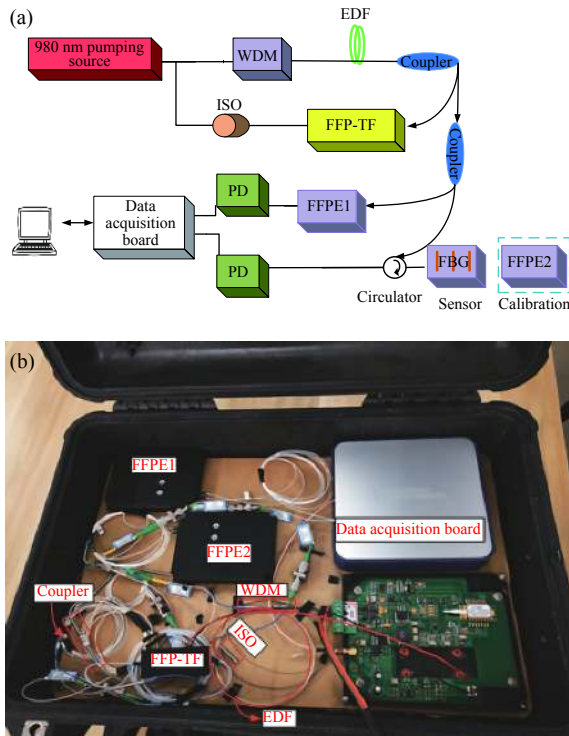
(a)

980 nm pumping source

WDM

EDF

Coupler

ISO

FFP-TF

Coupler

Data acquisition board

PD

FFPE1

PD

Circulator

FBG

Sensor

FFPE2

Calibration

(b)

FFPE1

FFPE2

Data acquisition board

Coupler

WDM

ISO

FFP-TF

EDF